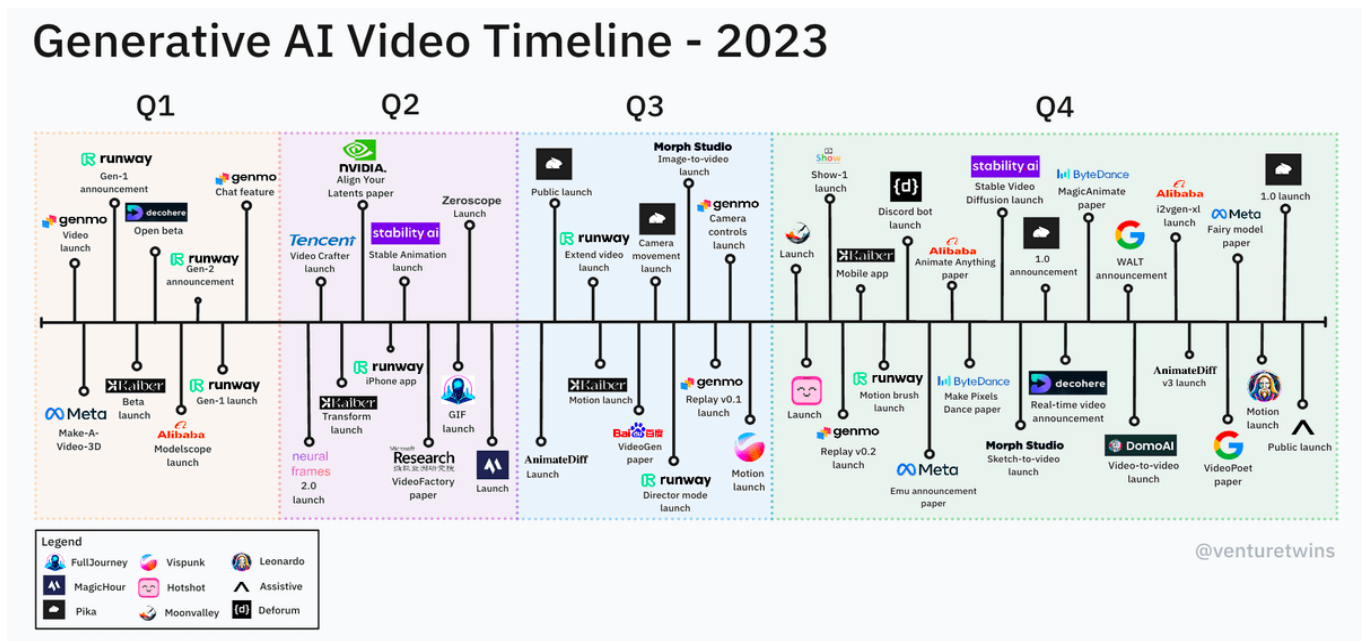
Generative AI Video Timeline - 2023

Q1

runway
Gen-1 announcement

genmo
Chat feature

genmo
Video launch

decohere
Open beta

runway
Gen-2 announcement

Kaiber
Beta launch

runway
Gen-1 launch

Meta
Make-A-Video-3D

Alibaba
Modelscope launch

Q2

NVIDIA
Align Your Latents paper

Zeroscope
Launch

Tencent
Video Crafter launch

stability ai
Stable Animation launch

runway
iPhone app

Kaiber
Transform launch

GIF launch

neural frames
2.0 launch

Microsoft Research
VideoFactory paper

Launch

Q3

Morph Studio
Image-to-video launch

Public launch

runway
Extend video launch

Camera movement launch

genmo
Camera controls launch

Kaiber
Motion launch

genmo
Replay v0.1 launch

AnimateDiff
Launch

Baidu
VideoGen paper

runway
Director mode launch

Motion launch

Q4

Show
Show-1 launch

Discord bot launch

stability ai
Stable Video Diffusion launch

ByteDance
MagicAnimate paper

Alibaba
i2vgen-xl launch

1.0 launch

Meta
Fairy model paper

Launch

Kaiber
Mobile app

Alibaba
Animate Anything paper

1.0 announcement

WALT announcement

Launch

runway
Motion brush launch

ByteDance
Make Pixels Dance paper

decohere
Real-time video announcement

AnimateDiff
v3 launch

genmo
Replay v0.2 launch

Meta
Emu announcement paper

Morph Studio
Sketch-to-video launch

DomoAI
Video-to-video launch

VideoPoet paper

Motion launch

Public launch

Legend
FullJourney
Vispunk
Leonardo
MagicHour
Hotshot
Assistive
Pika
Moonvalley
Deforum

@venturetwins